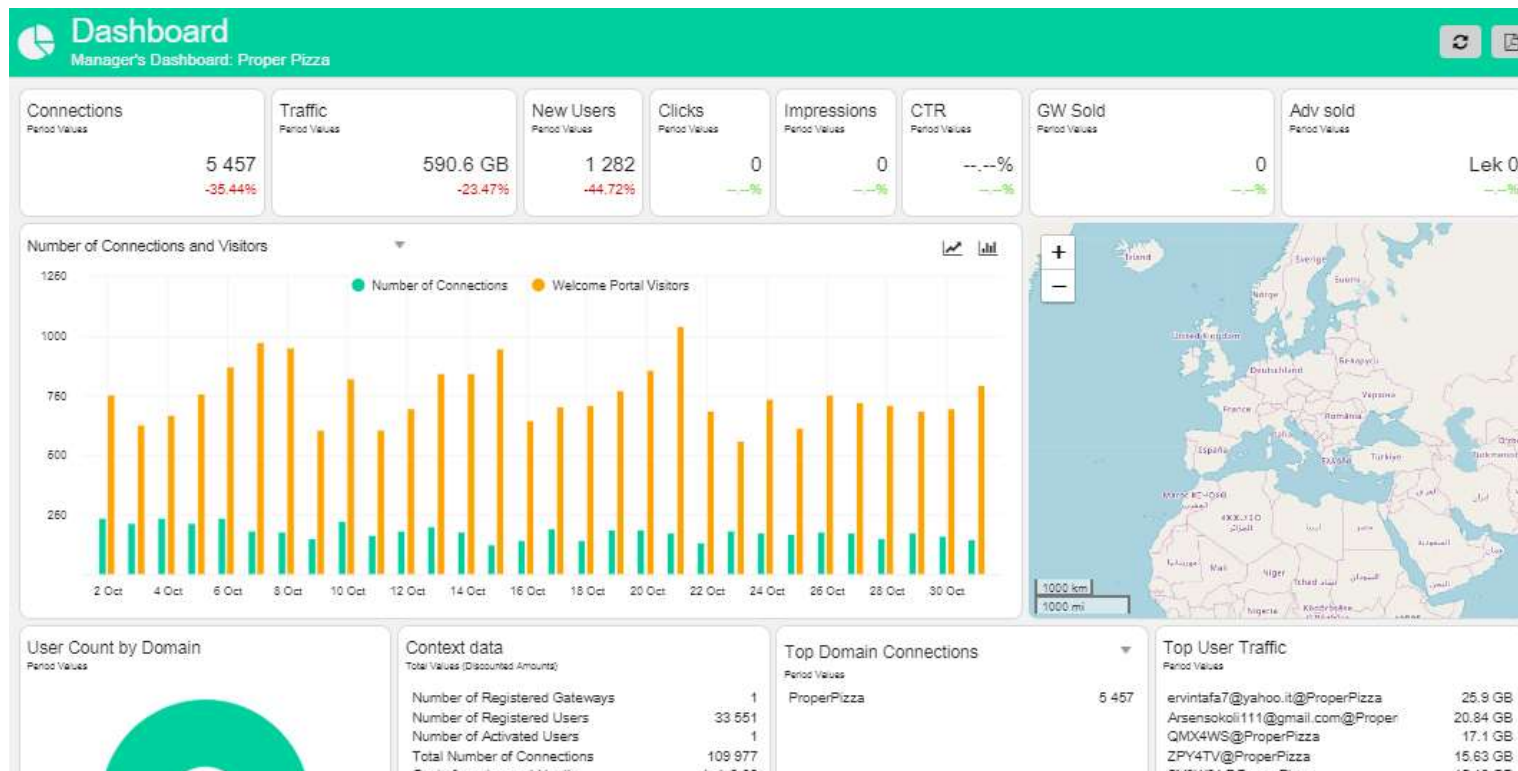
Dashboard
Manager's Dashboard: Proper Pizza

Connections
Period Values
5 457
-35.44%

Traffic
Period Values
590.6 GB
-23.47%

New Users
Period Values
1 282
-44.72%

Clicks
Period Values
0
--.--%

Impressions
Period Values
0
--.--%

CTR
Period Values
--.--%
--.--%

GW Sold
Period Values
0
--.--%

Adv sold
Period Values
Lek 0
--.--%

Number of Connections and Visitors

Number of Connections
Welcome Portal Visitors

1250
1000
750
500
250

2 Oct 4 Oct 6 Oct 8 Oct 10 Oct 12 Oct 14 Oct 16 Oct 18 Oct 20 Oct 22 Oct 24 Oct 26 Oct 28 Oct 30 Oct

+
−
Ísland
Sverige
Suomi
Norge
United Kingdom
Беларусь
Deutschland
France
Україна
România
España
Ελλάδα
Türkiye
Maroc
Mali
Niger
Tchad
Nigeria
1000 km
1000 mi

User Count by Domain
Period Values

Context data
Total Values (Discounted Amounts)
| Number of Registered Gateways | 1 |
|---|---|
| Number of Registered Users | 33 551 |
| Number of Activated Users | 1 |
| Total Number of Connections | 109 977 |

Top Domain Connections
Period Values
| ProperPizza | 5 457 |
|---|---|

Top User Traffic
Period Values
| ervintafa7@yahoo.it@ProperPizza | 25.9 GB |
|---|---|
| Arsensokoli111@gmail.com@Proper | 20.84 GB |
| QMX4WS@ProperPizza | 17.1 GB |
| ZPY4TV@ProperPizza | 15.63 GB |